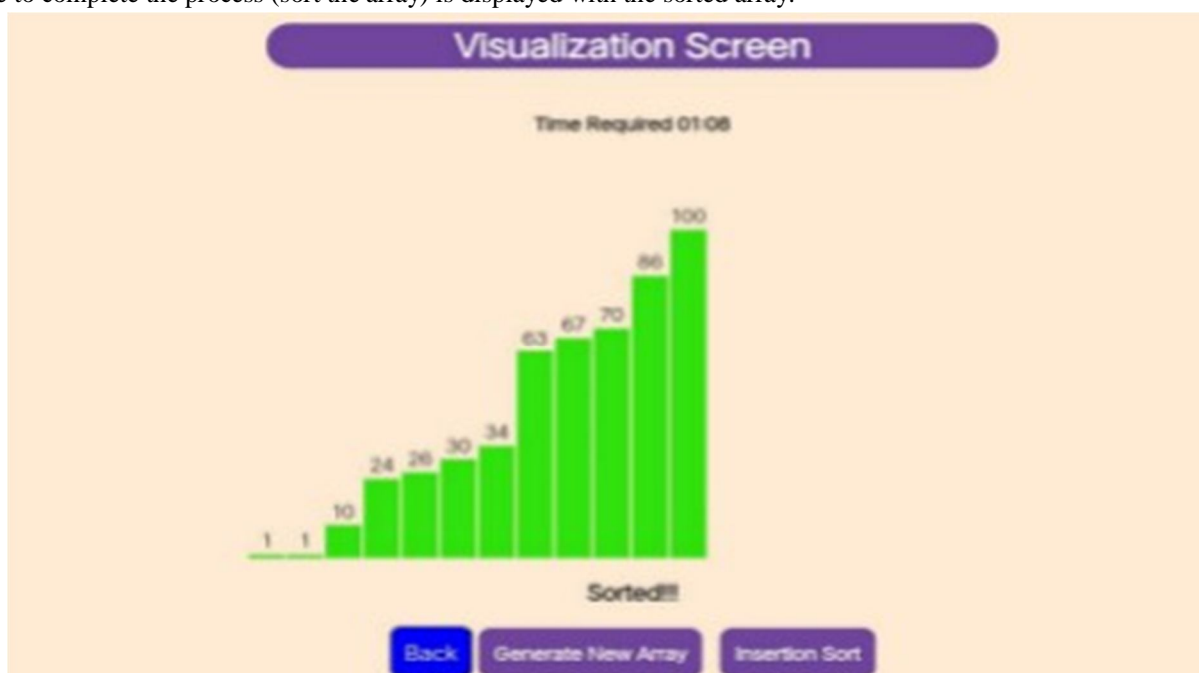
e to complete the process (sort the array) is displayed with the sorted array.

Visualization Screen

Time Required 01:08

100
86
63 67 70
34
24 26 30
10
1 1

Sorted!!!

Back Generate New Array Insertion Sort